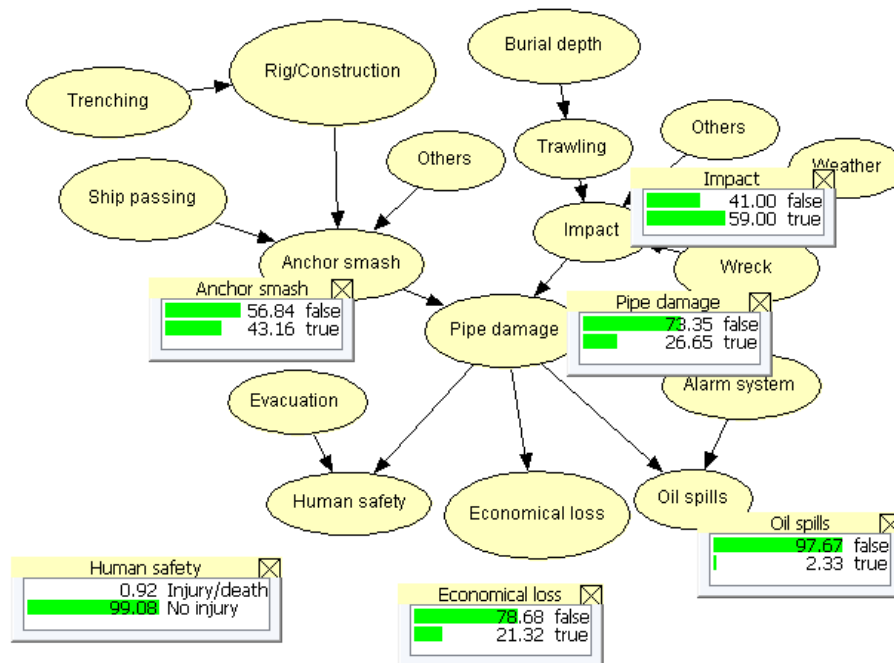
Trenching
Rig/Construction
Burial depth
Others
Trawling
Others
Weather
Ship passing
Impact
41.00 false
59.00 true
Impact
Anchor smash
Wreck
Anchor smash
56.84 false
43.16 true
Pipe damage
Pipe damage
73.35 false
26.65 true
Evacuation
Alarm system
Human safety
Economical loss
Oil spills
Oil spills
97.67 false
2.33 true
Human safety
0.92 Injury/death
99.08 No injury
Economical loss
78.68 false
21.32 true